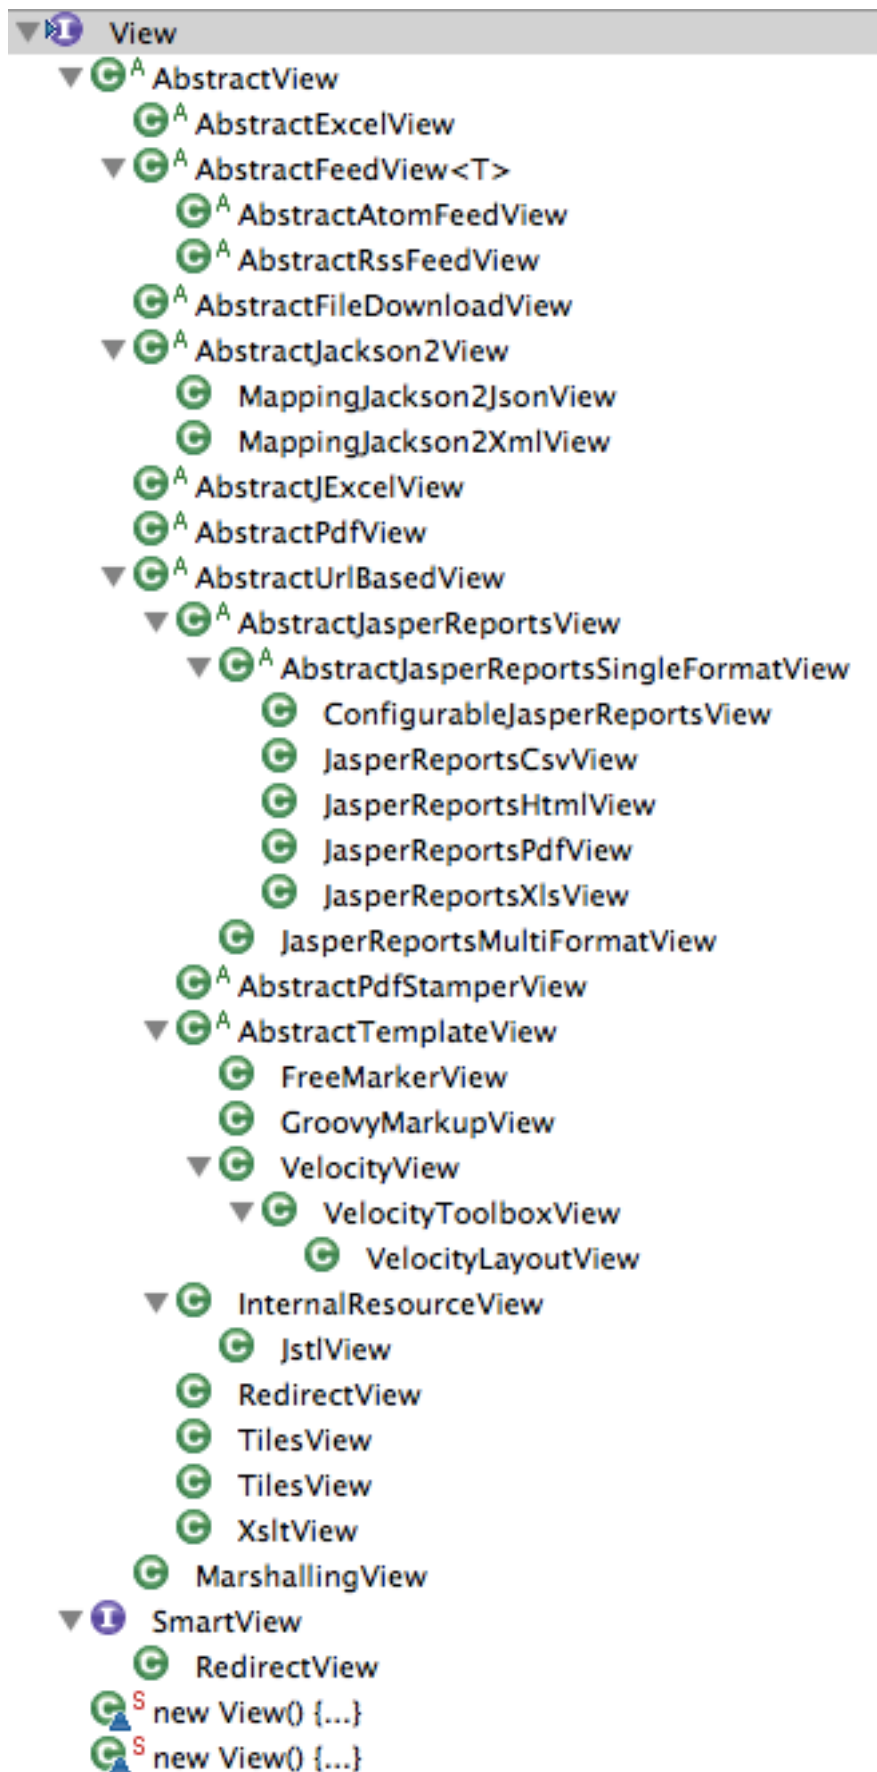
View
AbstractView
AbstractExcelView
AbstractFeedView<T>
AbstractAtomFeedView
AbstractRssFeedView
AbstractFileDownloadView
AbstractJackson2View
MappingJackson2JsonView
MappingJackson2XmlView
AbstractJExcelView
AbstractPdfView
AbstractUrlBasedView
AbstractJasperReportsView
AbstractJasperReportsSingleFormatView
ConfigurableJasperReportsView
JasperReportsCsvView
JasperReportsHtmlView
JasperReportsPdfView
JasperReportsXlsView
JasperReportsMultiFormatView
AbstractPdfStamperView
AbstractTemplateView
FreeMarkerView
GroovyMarkupView
VelocityView
VelocityToolboxView
VelocityLayoutView
InternalResourceView
JstlView
RedirectView
TilesView
TilesView
XsltView
MarshallingView
SmartView
RedirectView
new View() {...}
new View() {...}